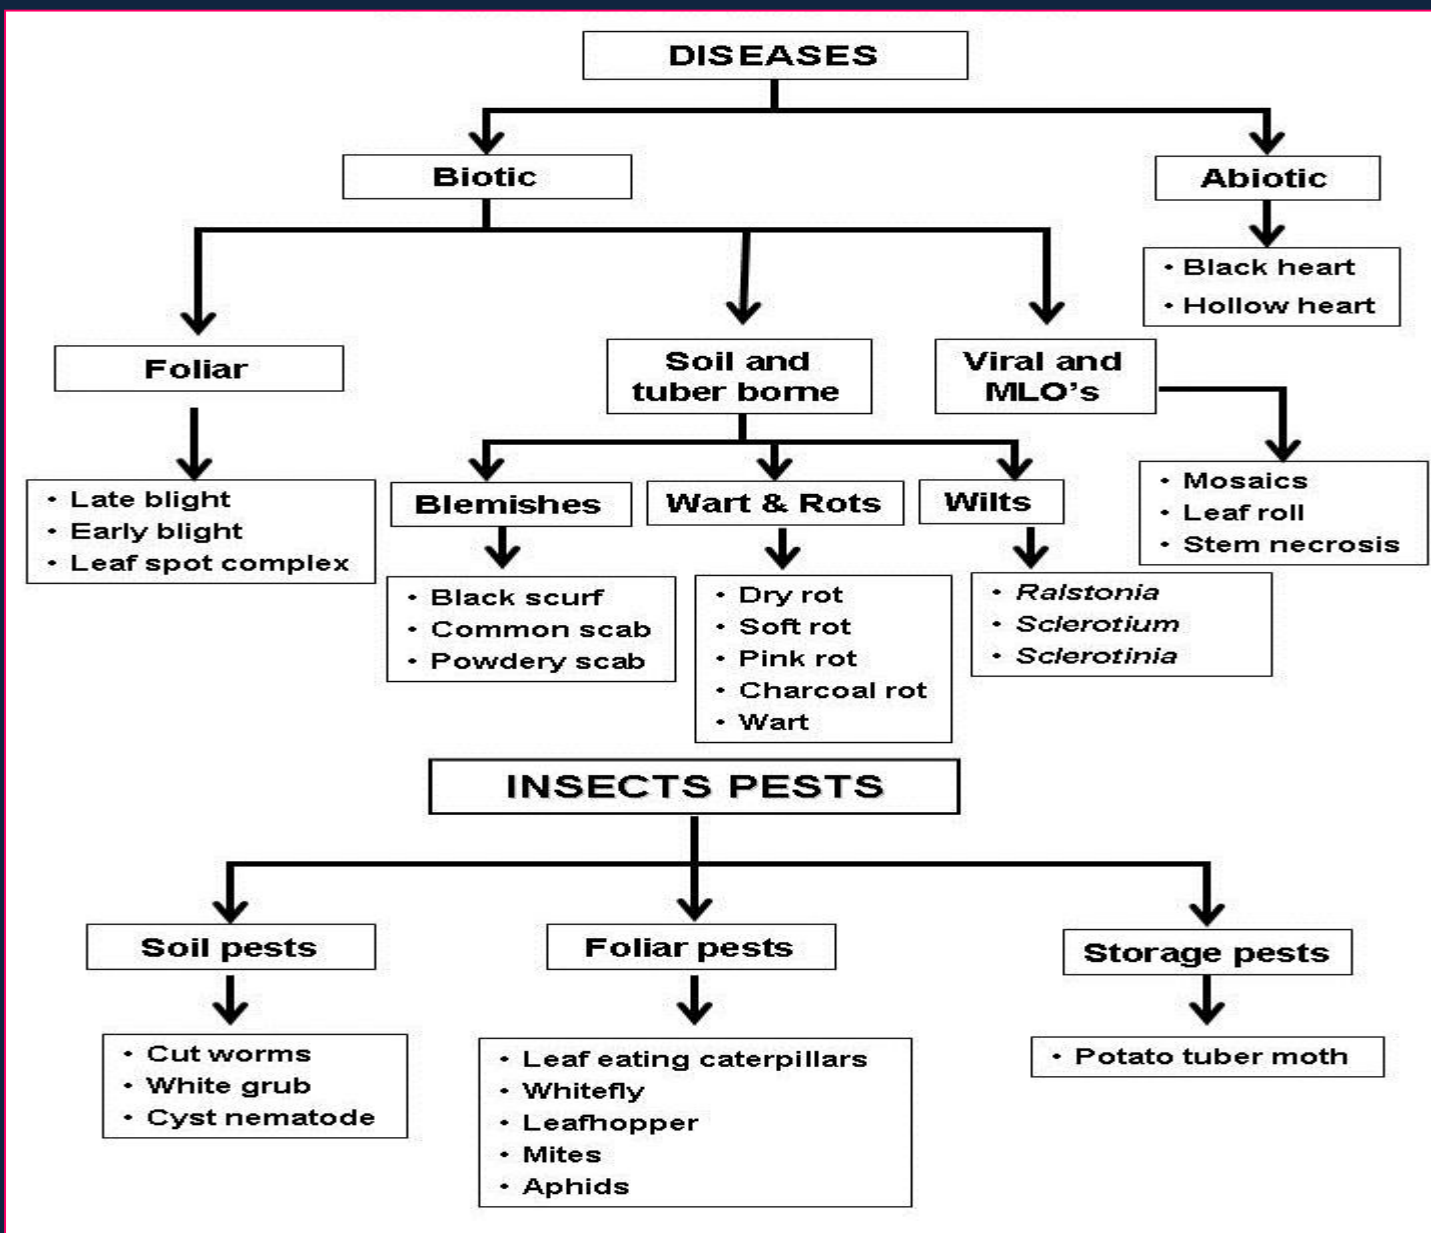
DISEASES

Biotic

Abiotic

• Black heart
• Hollow heart

Foliar

• Late blight
• Early blight
• Leaf spot complex

Soil and tuber borne

Blemishes

• Black scurf
• Common scab
• Powdery scab

Wart & Rots

• Dry rot
• Soft rot
• Pink rot
• Charcoal rot
• Wart

Wilts

• *Ralstonia*
• *Sclerotium*
• *Sclerotinia*

Viral and MLO's

• Mosaics
• Leaf roll
• Stem necrosis

INSECTS PESTS

Soil pests

• Cut worms
• White grub
• Cyst nematode

Foliar pests

• Leaf eating caterpillars
• Whitefly
• Leafhopper
• Mites
• Aphids

Storage pests

• Potato tuber moth